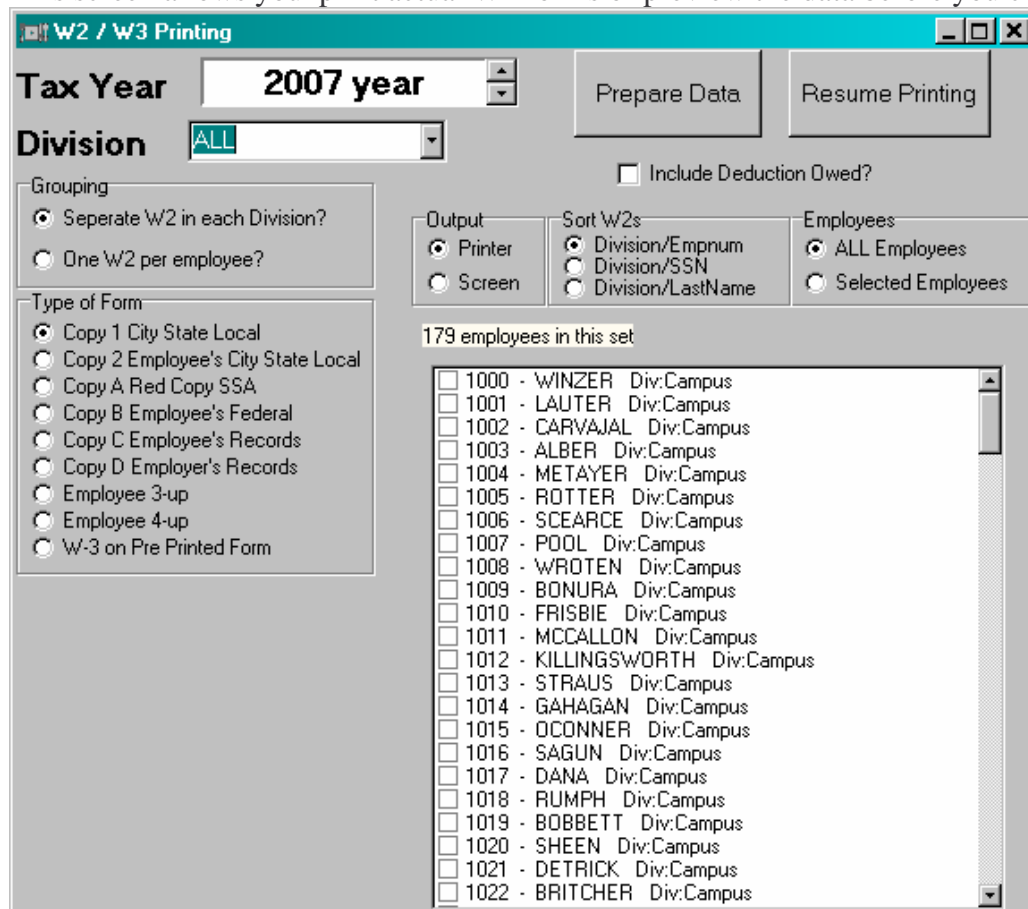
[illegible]

W2 / W3 Printing

Tax Year 2007 year

Division ALL

Prepare Data

Resume Printing

Include Deduction Owed?

Grouping
Seperate W2 in each Division?
One W2 per employee?

Type of Form
Copy 1 City State Local
Copy 2 Employee's City State Local
Copy A Red Copy SSA
Copy B Employee's Federal
Copy C Employee's Records
Copy D Employer's Records
Employee 3-up
Employee 4-up
W-3 on Pre Printed Form

Output
Printer
Screen

Sort W2s
Division/Empnum
Division/SSN
Division/LastName

Employees
ALL Employees
Selected Employees

179 employees in this set

1000 - WINZER Div:Campus
1001 - LAUTER Div:Campus
1002 - CARVAJAL Div:Campus
1003 - ALBER Div:Campus
1004 - METAYER Div:Campus
1005 - ROTTER Div:Campus
1006 - SCEARCE Div:Campus
1007 - POOL Div:Campus
1008 - WROTEN Div:Campus
1009 - BONURA Div:Campus
1010 - FRISBIE Div:Campus
1011 - MCCALLON Div:Campus
1012 - KILLINGSWORTH Div:Campus
1013 - STRAUS Div:Campus
1014 - GAHAGAN Div:Campus
1015 - OCONNER Div:Campus
1016 - SAGUN Div:Campus
1017 - DANA Div:Campus
1018 - RUMPH Div:Campus
1019 - BOBBETT Div:Campus
1020 - SHEEN Div:Campus
1021 - DETRICK Div:Campus
1022 - BRITCHER Div:Campus